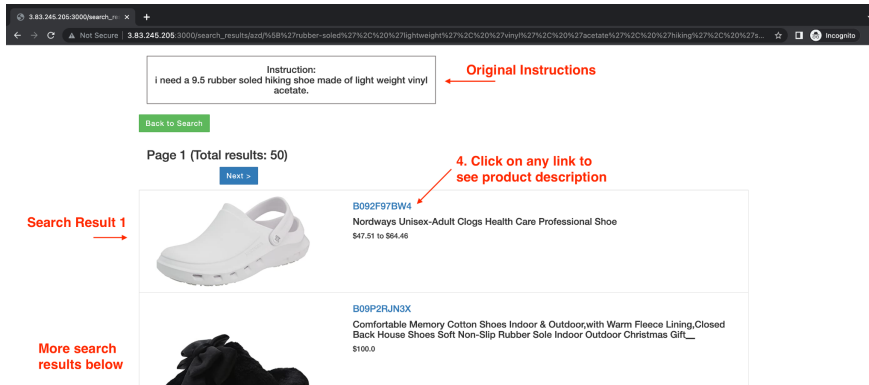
3.83.245.205:3000/search_re ×  +

Not Secure | 3.83.245.205:3000/search_results/azd/%5B%27rubber-soled%27%2C%20%27lightweight%27%2C%20%27vinyl%27%2C%20%27acetate%27%2C%20%27hiking%27%2C%20%27s...

Incognito

Instruction:
i need a 9.5 rubber soled hiking shoe made of light weight vinyl acetate.

Original Instructions

Back to Search

Page 1 (Total results: 50)

Next >

4. Click on any link to see product description

Search Result 1

B092F97BW4

Nordways Unisex-Adult Clogs Health Care Professional Shoe

$47.51 to $64.46

B09P2RJN3X

Comfortable Memory Cotton Shoes Indoor & Outdoor,with Warm Fleece Lining,Closed Back House Shoes Soft Non-Slip Rubber Sole Indoor Outdoor Christmas Gift

$100.0

More search results below